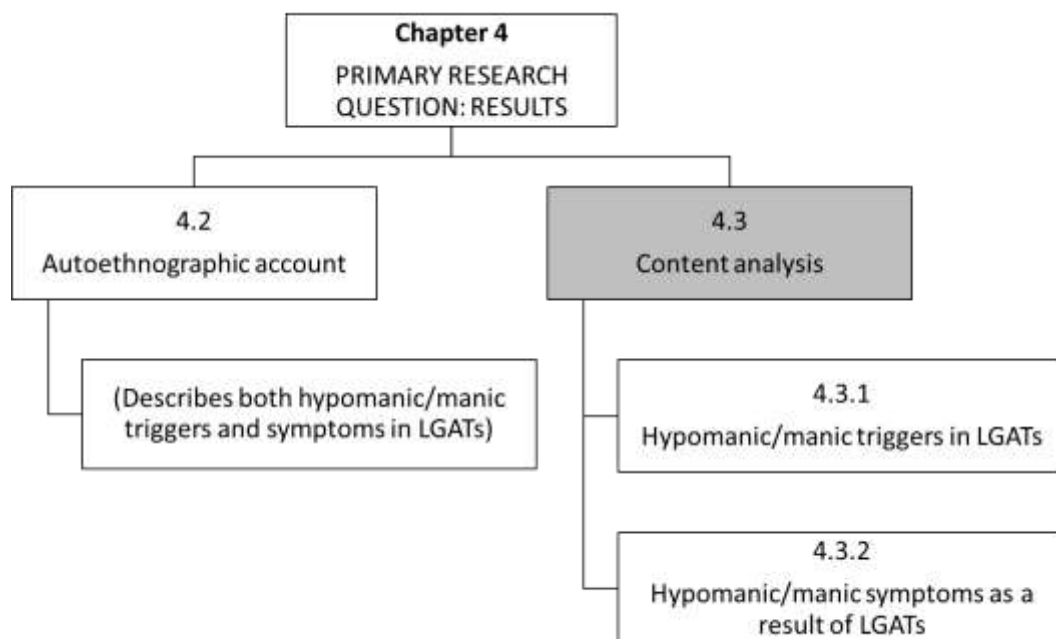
Chapter 4
PRIMARY RESEARCH QUESTION: RESULTS

4.2
Autoethnographic account

(Describes both hypomanic/manic triggers and symptoms in LGATs)

4.3
Content analysis

4.3.1
Hypomanic/manic triggers in LGATs

4.3.2
Hypomanic/manic symptoms as a result of LGATs